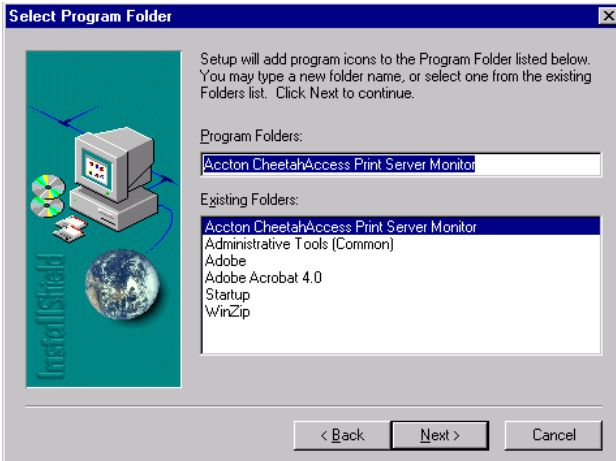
Select Program Folder

×

InstallShield

Setup will add program icons to the Program Folder listed below. You may type a new folder name, or select one from the existing Folders list. Click Next to continue.

Program Folders:

Accton CheetahAccess Print Server Monitor

Existing Folders:

Accton CheetahAccess Print Server Monitor
Administrative Tools (Common)
Adobe
Adobe Acrobat 4.0
Startup
WinZip

< Back

Next >

Cancel